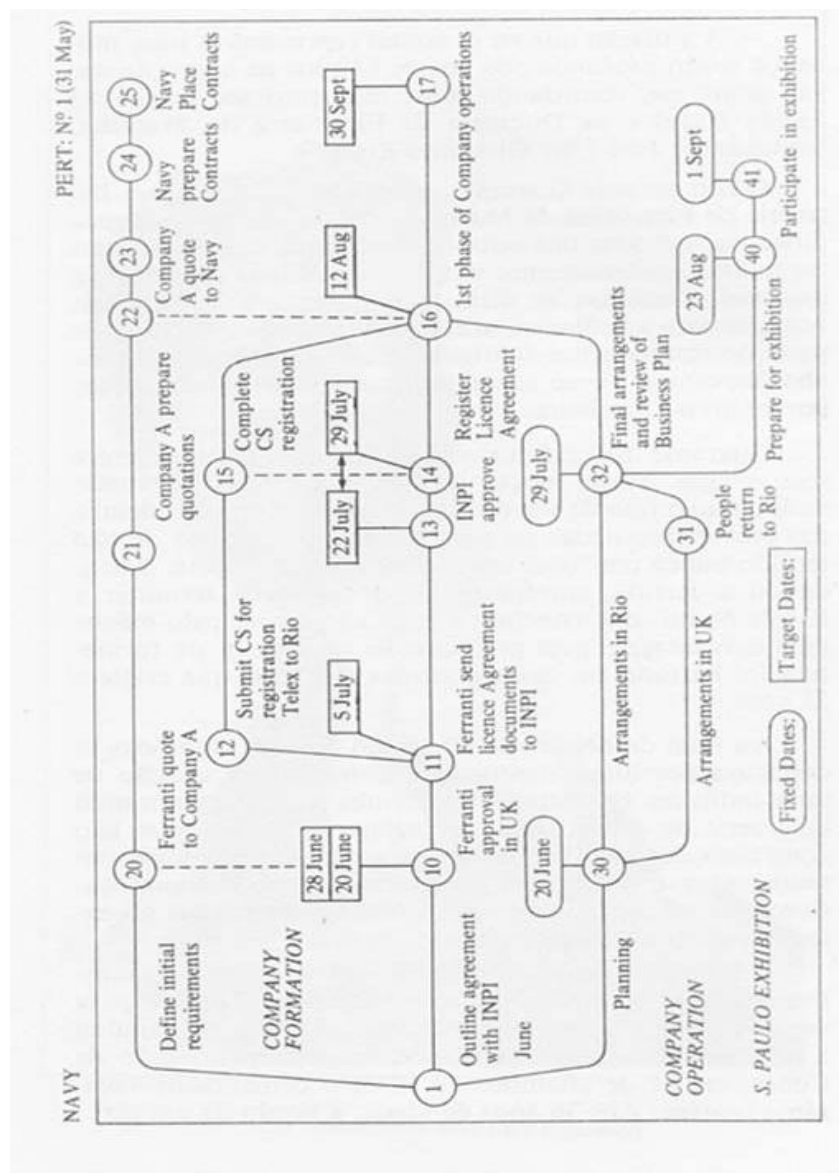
PERT: Nº 1 (31 May)

NAVY

1

Define initial requirements

20

Ferranti quote to Company A

21

Company A prepare quotations

22

Company A quote to Navy

23

24

Navy prepare Contracts

25

Navy Place Contracts

COMPANY FORMATION

Outline agreement with INPI

June

28 June

20 June

10

Ferranti approval in UK

12

Submit CS for registration Telex to Rio

5 July

11

Ferranti send licence Agreement documents to INPI

15

Complete CS registration

22 July

29 July

13

INPI approve

14

Register Licence Agreement

12 Aug

16

1st phase of Company operations

30 Sept

17

Planning

COMPANY OPERATION

20 June

30

Arrangements in Rio

29 July

32

Final arrangements and review of Business Plan

Arrangements in UK

31

People return to Rio

S. PAULO EXHIBITION

Prepare for exhibition

23 Aug

40

41

1 Sept

Participate in exhibition

Fixed Dates:

Target Dates: